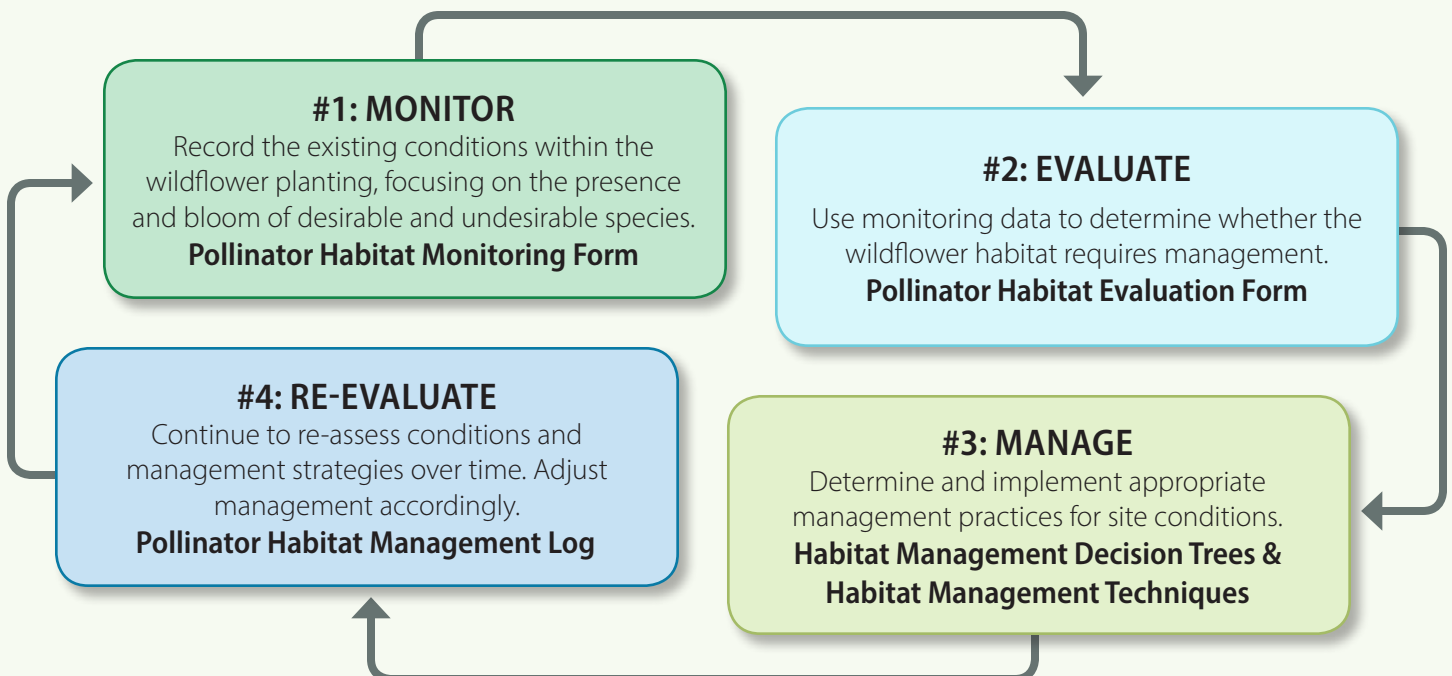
#1: MONITOR
Record the existing conditions within the wildflower planting, focusing on the presence and bloom of desirable and undesirable species.
Pollinator Habitat Monitoring Form

#2: EVALUATE
Use monitoring data to determine whether the wildflower habitat requires management.
Pollinator Habitat Evaluation Form

#3: MANAGE
Determine and implement appropriate management practices for site conditions.
Habitat Management Decision Trees & Habitat Management Techniques

#4: RE-EVALUATE
Continue to re-assess conditions and management strategies over time. Adjust management accordingly.
Pollinator Habitat Management Log